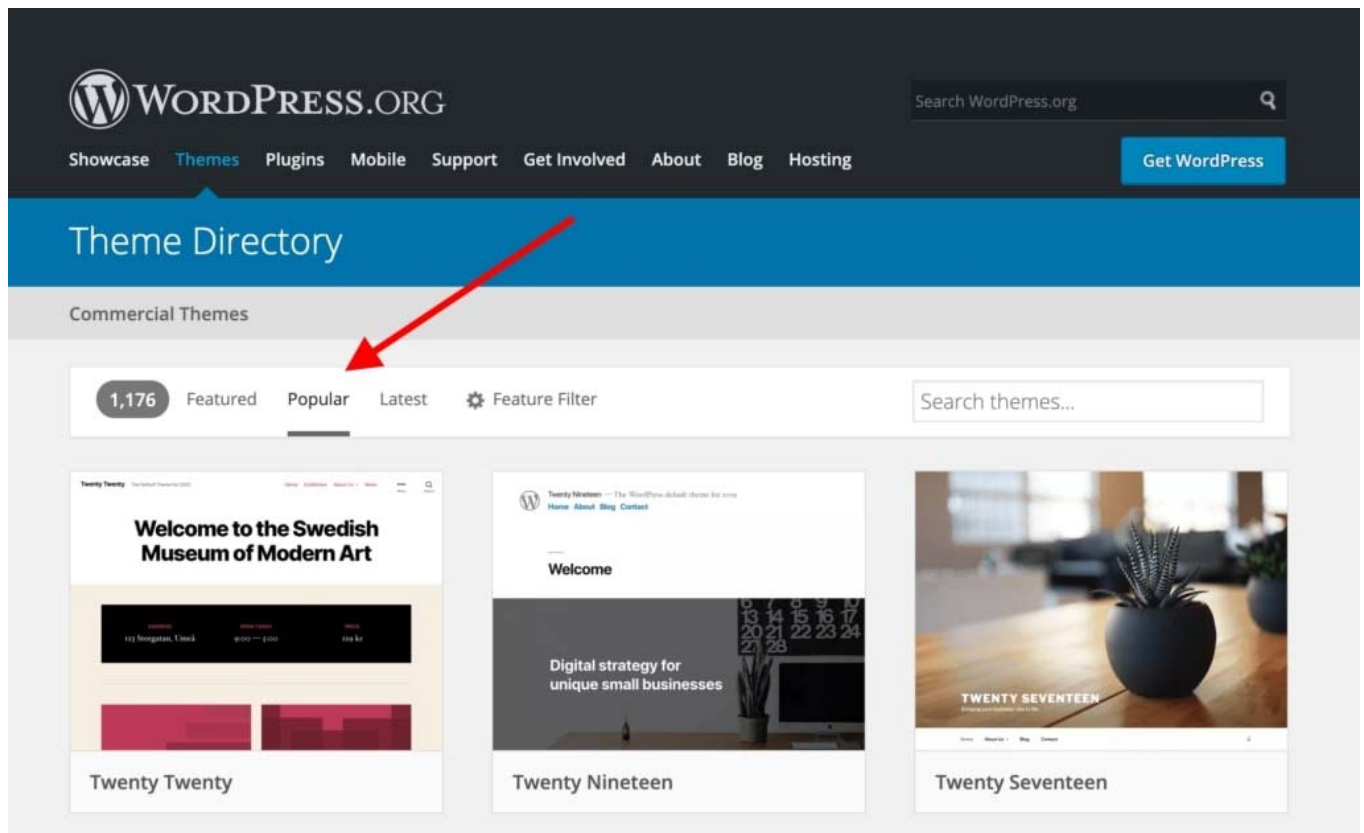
WordPress.org

Search WordPress.org

Showcase Themes Plugins Mobile Support Get Involved About Blog Hosting

Get WordPress

Theme Directory

Commercial Themes

1,176 Featured Popular Latest Feature Filter

Search themes...

Twenty Twenty The Default Theme for 2020

Home Exhibitions About Us News

Welcome to the Swedish Museum of Modern Art

Address 123 Storgatan, Umeå

Open Today 9:00 — 5:00

Price 129 kr

Twenty Twenty

Twenty Nineteen — The WordPress default theme for 2019

Home About Blog Contact

Welcome

Digital strategy for unique small businesses

Twenty Nineteen

TWENTY SEVENTEEN

Bringing your business' site to life

Home About Us Blog Contact

Twenty Seventeen